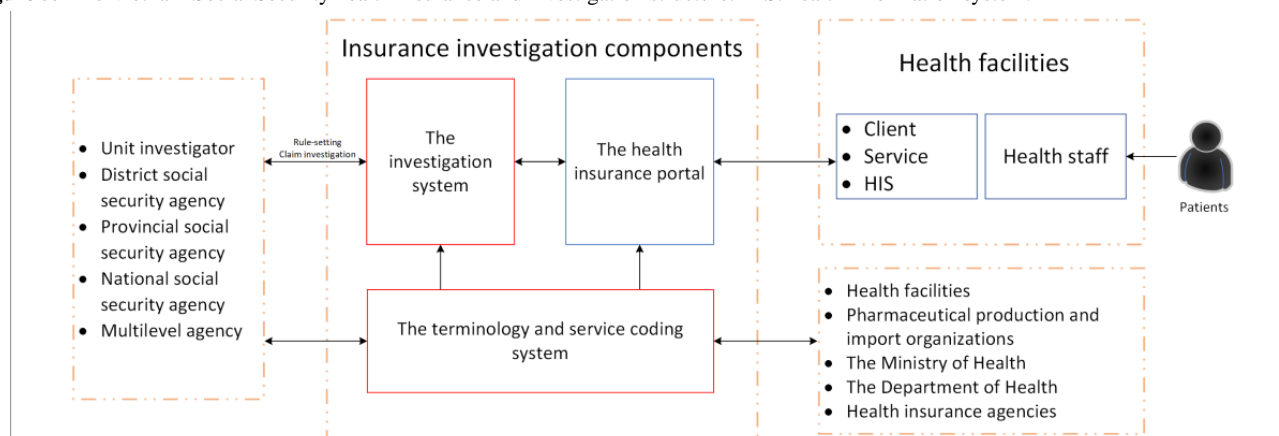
Insurance investigation components

Health facilities

- Unit investigator
- District social security agency
- Provincial social security agency
- National social security agency
- Multilevel agency

Rule-setting
Claim investigation

The investigation system

The health insurance portal

- Client
- Service
- HIS

Health staff

Patients

The terminology and service coding system

- Health facilities
- Pharmaceutical production and import organizations
- The Ministry of Health
- The Department of Health
- Health insurance agencies